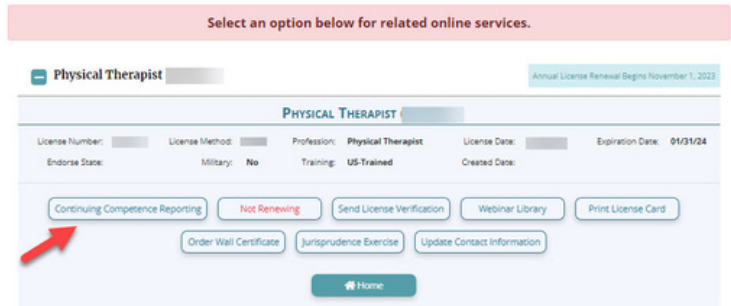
Select an option below for related online services.

Physical Therapist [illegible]

Annual License Renewal Begins November 1, 2023

PHYSICAL THERAPIST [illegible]

License Number: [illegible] License Method: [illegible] Profession: Physical Therapist License Date: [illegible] Expiration Date: 01/31/24

Endorse State: Military: No Training: US-Trained Created Date:

Continuing Competence Reporting
Not Renewing
Send License Verification
Webinar Library
Print License Card
Order Wall Certificate
Jurisprudence Exercise
Update Contact Information

Home